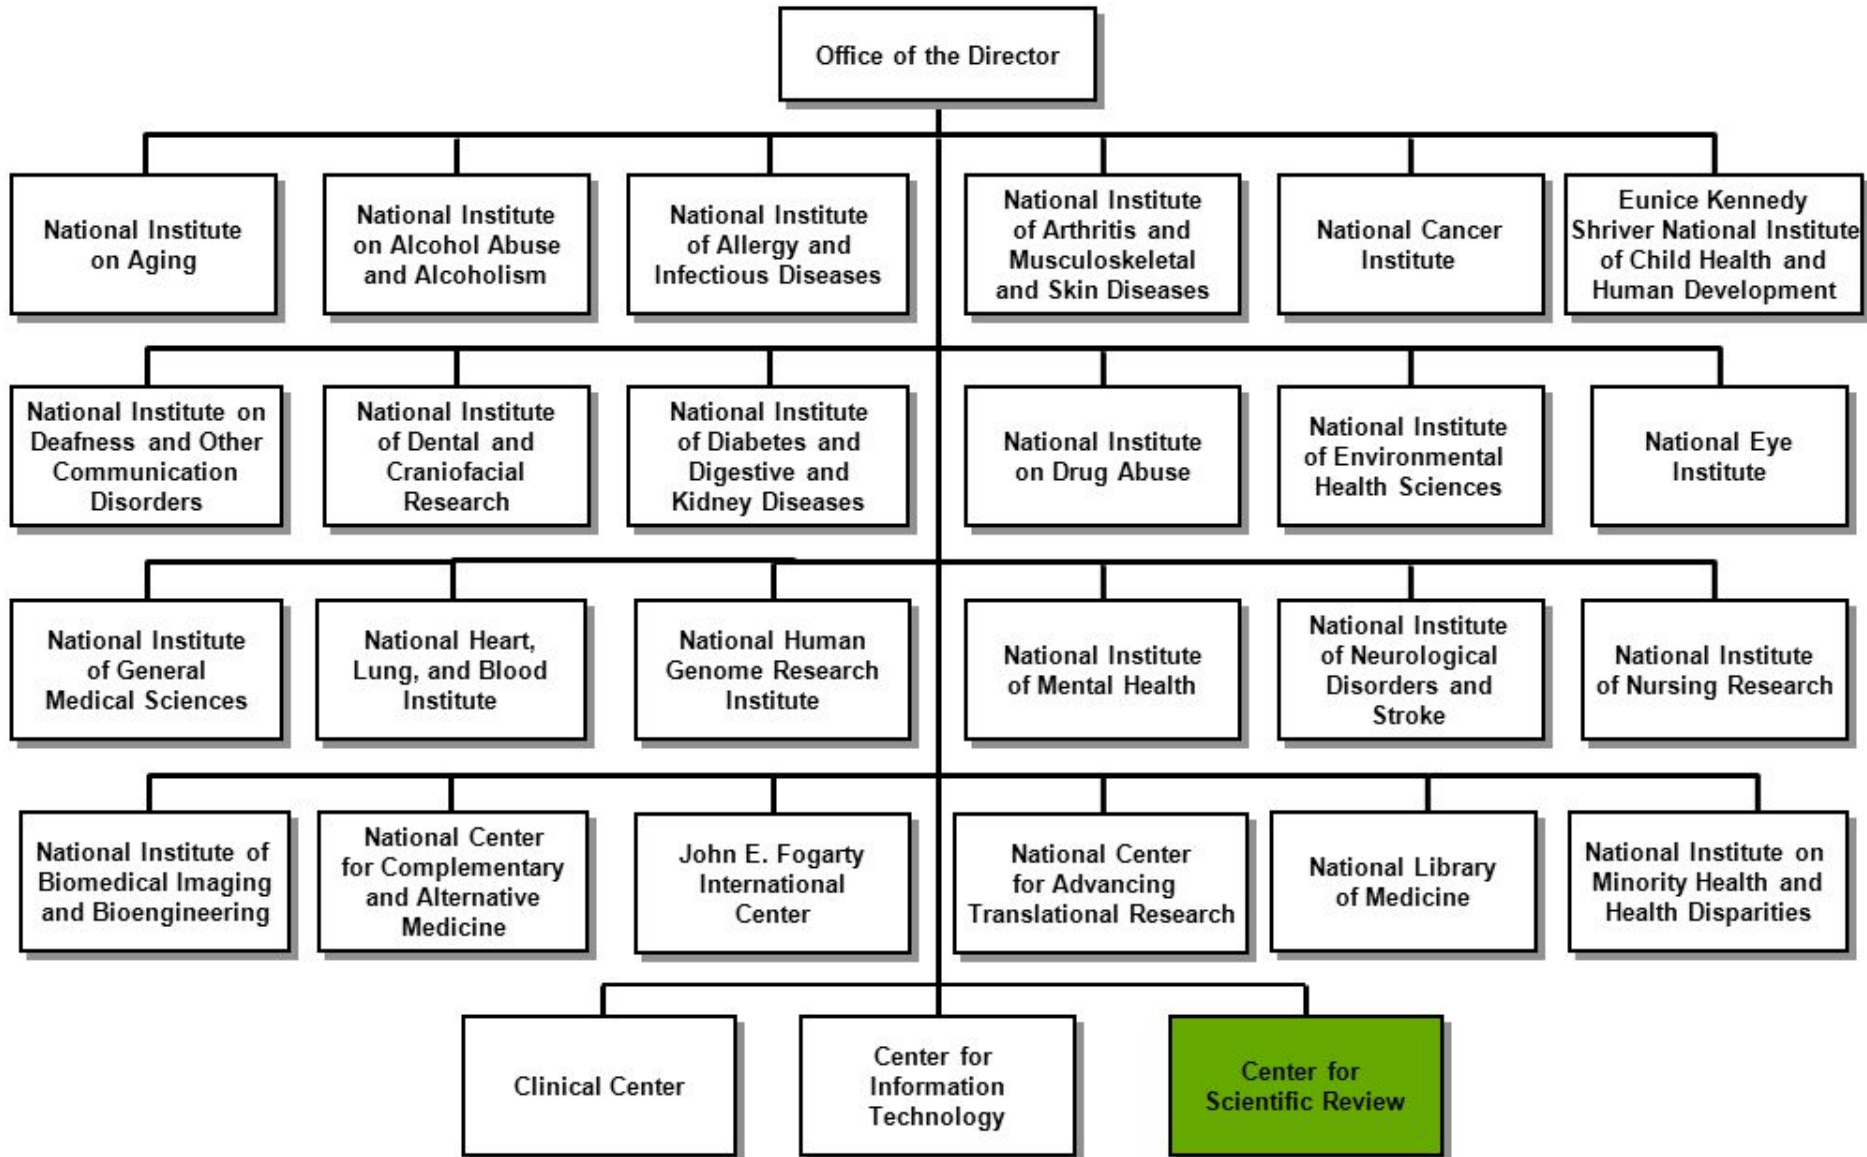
Office of the Director

National Institute on Aging

National Institute on Alcohol Abuse and Alcoholism

National Institute of Allergy and Infectious Diseases

National Institute of Arthritis and Musculoskeletal and Skin Diseases

National Cancer Institute

Eunice Kennedy Shriver National Institute of Child Health and Human Development

National Institute on Deafness and Other Communication Disorders

National Institute of Dental and Craniofacial Research

National Institute of Diabetes and Digestive and Kidney Diseases

National Institute on Drug Abuse

National Institute of Environmental Health Sciences

National Eye Institute

National Institute of General Medical Sciences

National Heart, Lung, and Blood Institute

National Human Genome Research Institute

National Institute of Mental Health

National Institute of Neurological Disorders and Stroke

National Institute of Nursing Research

National Institute of Biomedical Imaging and Bioengineering

National Center for Complementary and Alternative Medicine

John E. Fogarty International Center

National Center for Advancing Translational Research

National Library of Medicine

National Institute on Minority Health and Health Disparities

Clinical Center

Center for Information Technology

Center for Scientific Review